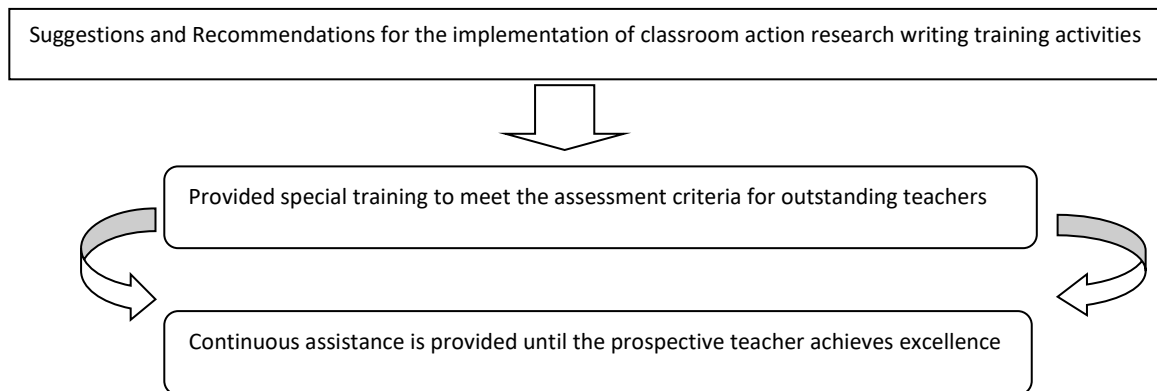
Suggestions and Recommendations for the implementation of classroom action research writing training activities

Provided special training to meet the assessment criteria for outstanding teachers

Continuous assistance is provided until the prospective teacher achieves excellence